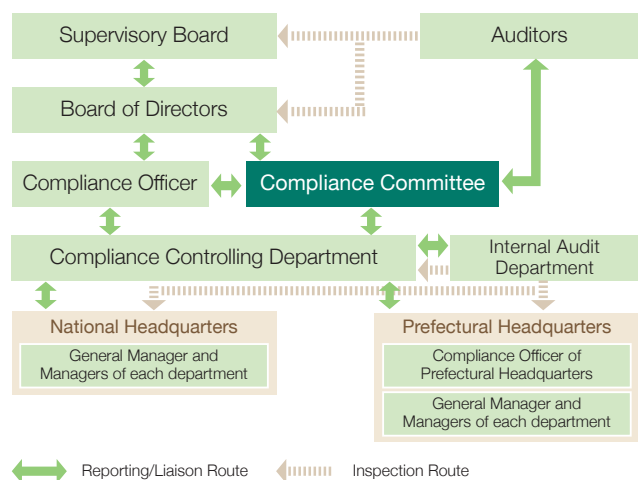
Supervisory Board

Auditors

Board of Directors

Compliance Officer

Compliance Committee

Compliance Controlling Department

Internal Audit Department

National Headquarters

General Manager and Managers of each department

Prefectural Headquarters

Compliance Officer of Prefectural Headquarters

General Manager and Managers of each department

Reporting/Liaison Route

Inspection Route